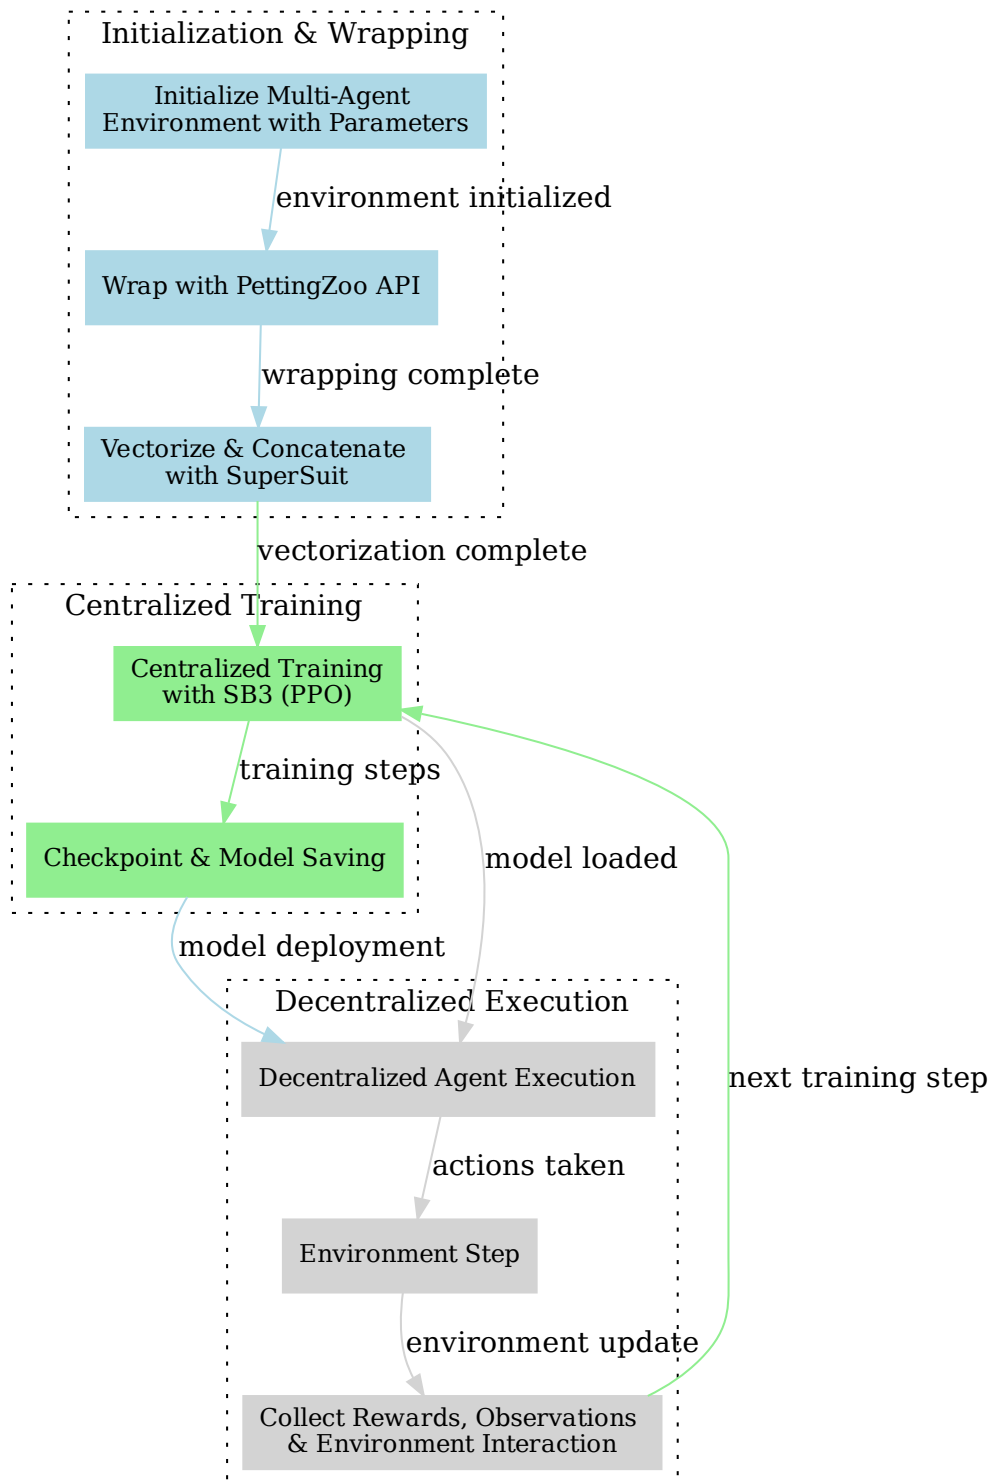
Initialization & Wrapping

Initialize Multi-Agent Environment with Parameters

environment initialized

Wrap with PettingZoo API

wrapping complete

Vectorize & Concatenate with SuperSuit

vectorization complete

Centralized Training

Centralized Training with SB3 (PPO)

training steps

Checkpoint & Model Saving

model loaded

model deployment

Decentralized Execution

Decentralized Agent Execution

next training step

actions taken

Environment Step

environment update

Collect Rewards, Observations & Environment Interaction